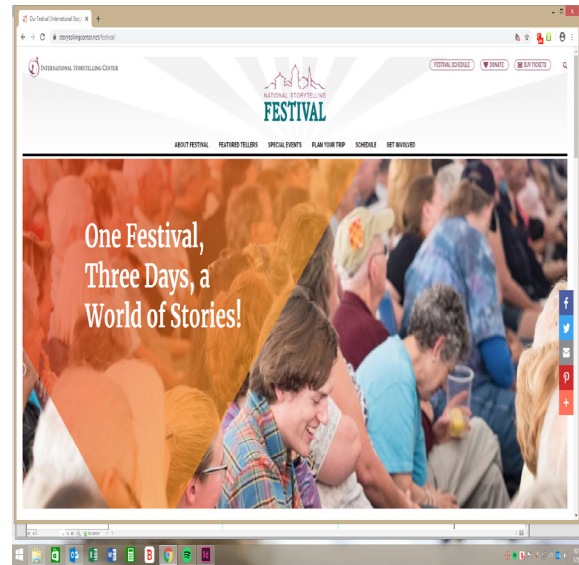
Our Festival | International Story
storytellingcenter.net/festival/

INTERNATIONAL STORYTELLING CENTER

NATIONAL STORYTELLING
FESTIVAL

FESTIVAL SCHEDULE
DONATE
BUY TICKETS

ABOUT FESTIVAL
FEATURED TELLERS
SPECIAL EVENTS
PLAN YOUR TRIP
SCHEDULE
GET INVOLVED

One Festival,
Three Days, a
World of Stories!